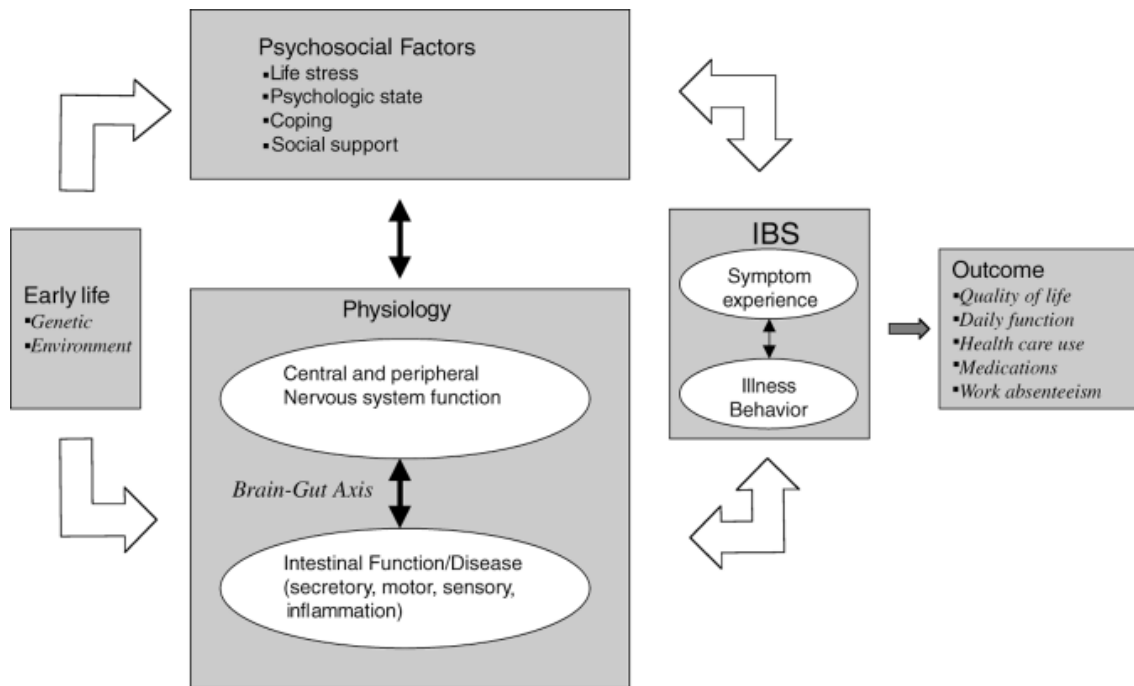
Psychosocial Factors
▪Life stress
▪Psychologic state
▪Coping
▪Social support

Early life
▪*Genetic*
▪*Environment*

Physiology

Central and peripheral Nervous system function

*Brain-Gut Axis*

Intestinal Function/Disease (secretory, motor, sensory, inflammation)

IBS

Symptom experience

Illness Behavior

Outcome
▪*Quality of life*
▪*Daily function*
▪*Health care use*
▪*Medications*
▪*Work absenteeism*